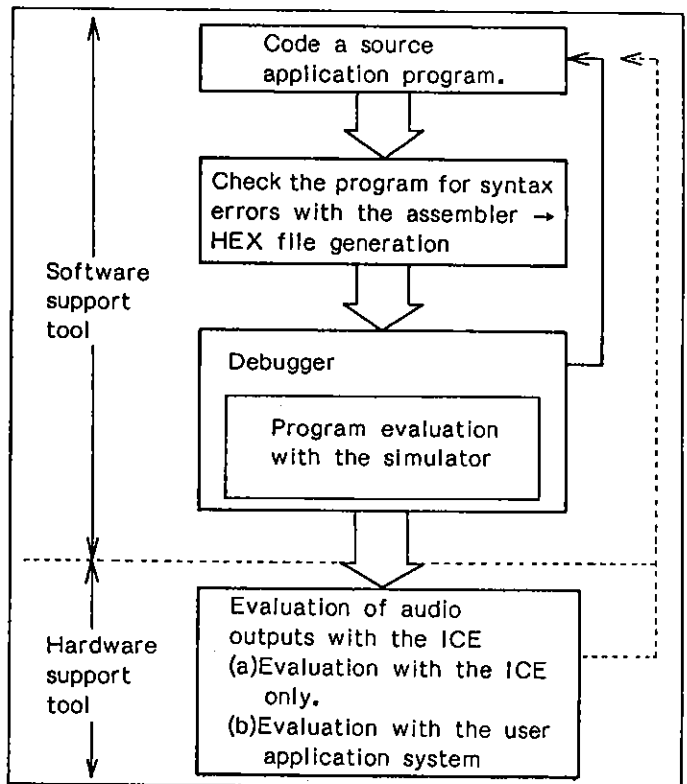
Code a source application program.

Check the program for syntax errors with the assembler → HEX file generation

Software support tool

Debugger

Program evaluation with the simulator

Hardware support tool

Evaluation of audio outputs with the ICE
(a)Evaluation with the ICE only.
(b)Evaluation with the user application system